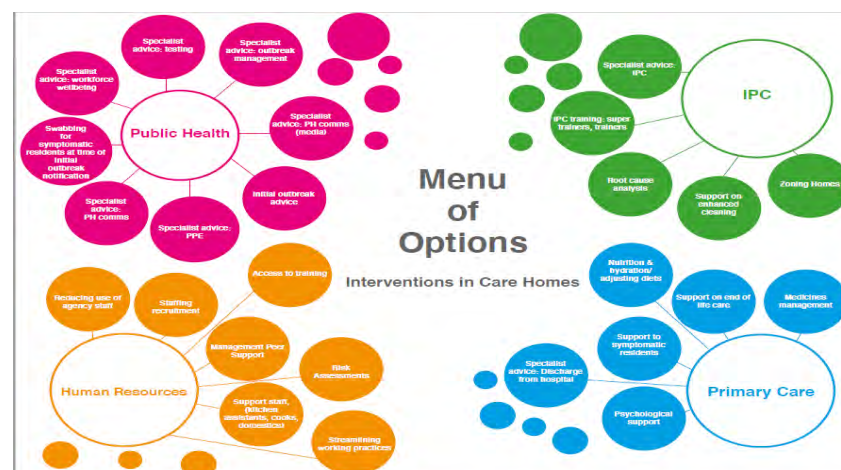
Menu of Options

Interventions in Care Homes

Public Health

Specialist advice: testing

Specialist advice: outbreak management

Specialist advice: workforce wellbeing

Specialist advice: PH comms (media)

Swabbing for symptomatic residents at time of initial outbreak notification

Initial outbreak advice

Specialist advice: PH comms

Specialist advice: PPE

IPC

Specialist advice: IPC

IPC training: super trainers, trainers

Root cause analysis

Support on enhanced cleaning

Zoning Homes

Human Resources

Reducing use of agency staff

Staffing recruitment

Access to training

Management Peer Support

Risk Assessments

Support staff, (kitchen assistants, cooks, domestics)

Streamlining working practices

Primary Care

Nutrition & hydration/ adjusting diets

Support on end of life care

Medicines management

Support to symptomatic residents

Specialist advice: Discharge from hospital

Psychological support